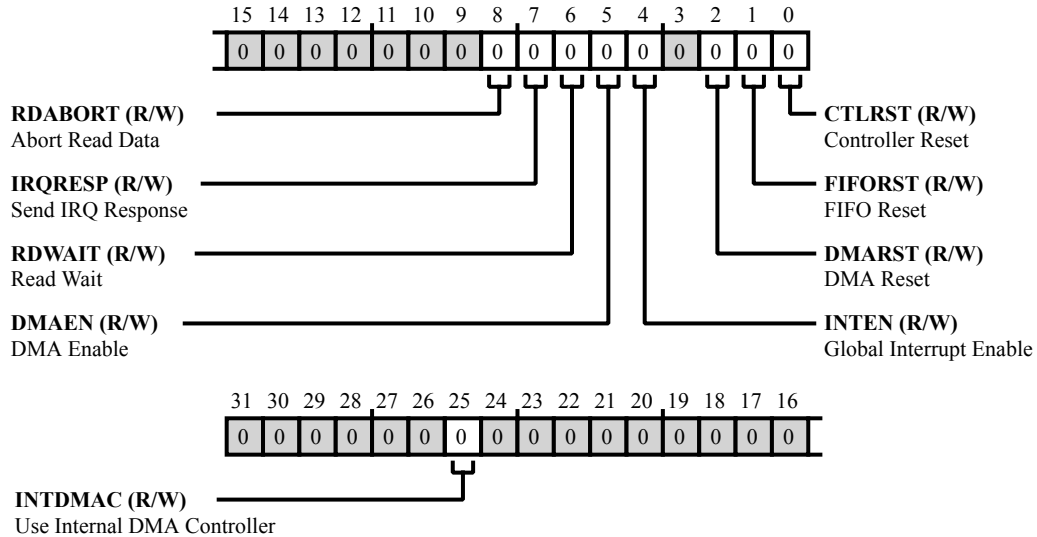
| 15 | 14 | 13 | 12 | 11 | 10 | 9 | 8 | 7 | 6 | 5 | 4 | 3 | 2 | 1 | 0 |
|---|---|---|---|---|---|---|---|---|---|---|---|---|---|---|---|
| 0 | 0 | 0 | 0 | 0 | 0 | 0 | 0 | 0 | 0 | 0 | 0 | 0 | 0 | 0 | 0 |

**RDABORT (R/W)**
Abort Read Data

**IRQRESP (R/W)**
Send IRQ Response

**RDWAIT (R/W)**
Read Wait

**DMAEN (R/W)**
DMA Enable

**CTLRST (R/W)**
Controller Reset

**FIFORST (R/W)**
FIFO Reset

**DMARST (R/W)**
DMA Reset

**INTEN (R/W)**
Global Interrupt Enable

| 31 | 30 | 29 | 28 | 27 | 26 | 25 | 24 | 23 | 22 | 21 | 20 | 19 | 18 | 17 | 16 |
|---|---|---|---|---|---|---|---|---|---|---|---|---|---|---|---|
| 0 | 0 | 0 | 0 | 0 | 0 | 0 | 0 | 0 | 0 | 0 | 0 | 0 | 0 | 0 | 0 |

**INTDMAC (R/W)**
Use Internal DMA Controller